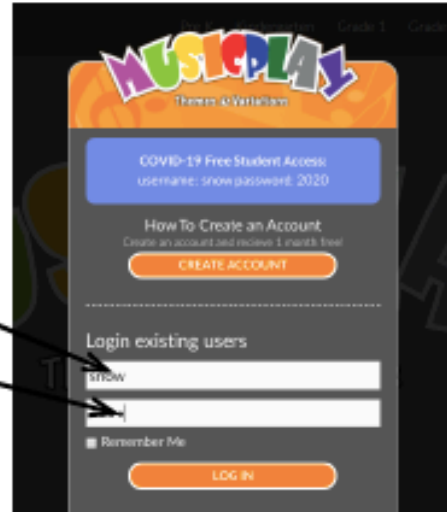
Pre-K Kindergarten Grade 1 Grade

MUSICPLAY

Themes & Variations

COVID-19 Free Student Access:
username: snow password: 2020

How To Create an Account
Create an account and recieve 1 month free!

CREATE ACCOUNT

Login existing users

snow

Remember Me

LOG IN